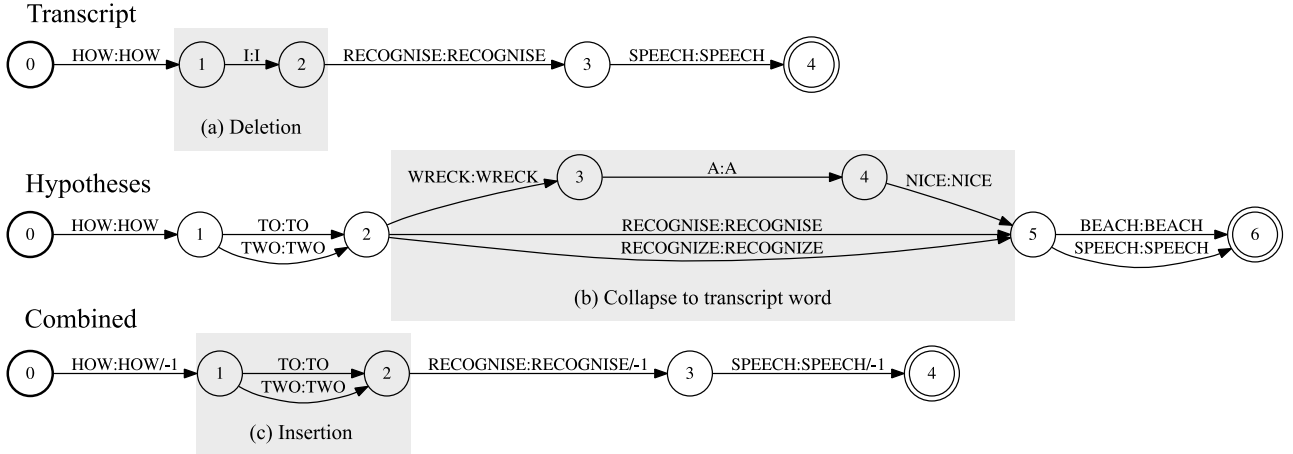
Transcript

0 HOW:HOW 1 I:I 2 RECOGNISE:RECOGNISE 3 SPEECH:SPEECH 4

(a) Deletion

Hypotheses

WRECK:WRECK 3 A:A 4 NICE:NICE

0 HOW:HOW 1 TO:TO TWO:TWO 2 RECOGNISE:RECOGNISE RECOGNIZE:RECOGNIZE 5 BEACH:BEACH SPEECH:SPEECH 6

(b) Collapse to transcript word

Combined

0 HOW:HOW/-1 1 TO:TO TWO:TWO 2 RECOGNISE:RECOGNISE/-1 3 SPEECH:SPEECH/-1 4

(c) Insertion